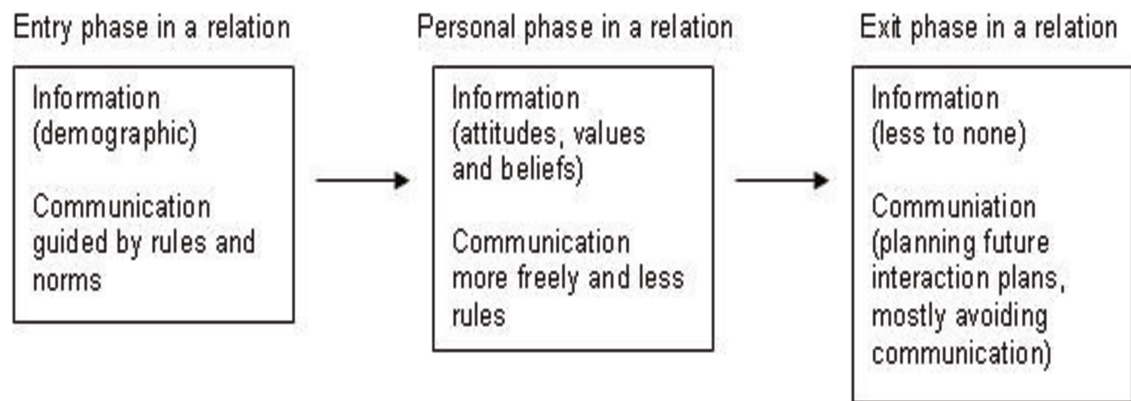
Entry phase in a relation

Information (demographic)

Communication guided by rules and norms

Personal phase in a relation

Information (attitudes, values and beliefs)

Communication more freely and less rules

Exit phase in a relation

Information (less to none)

Communiation (planning future interaction plans, mostly avoiding communication)